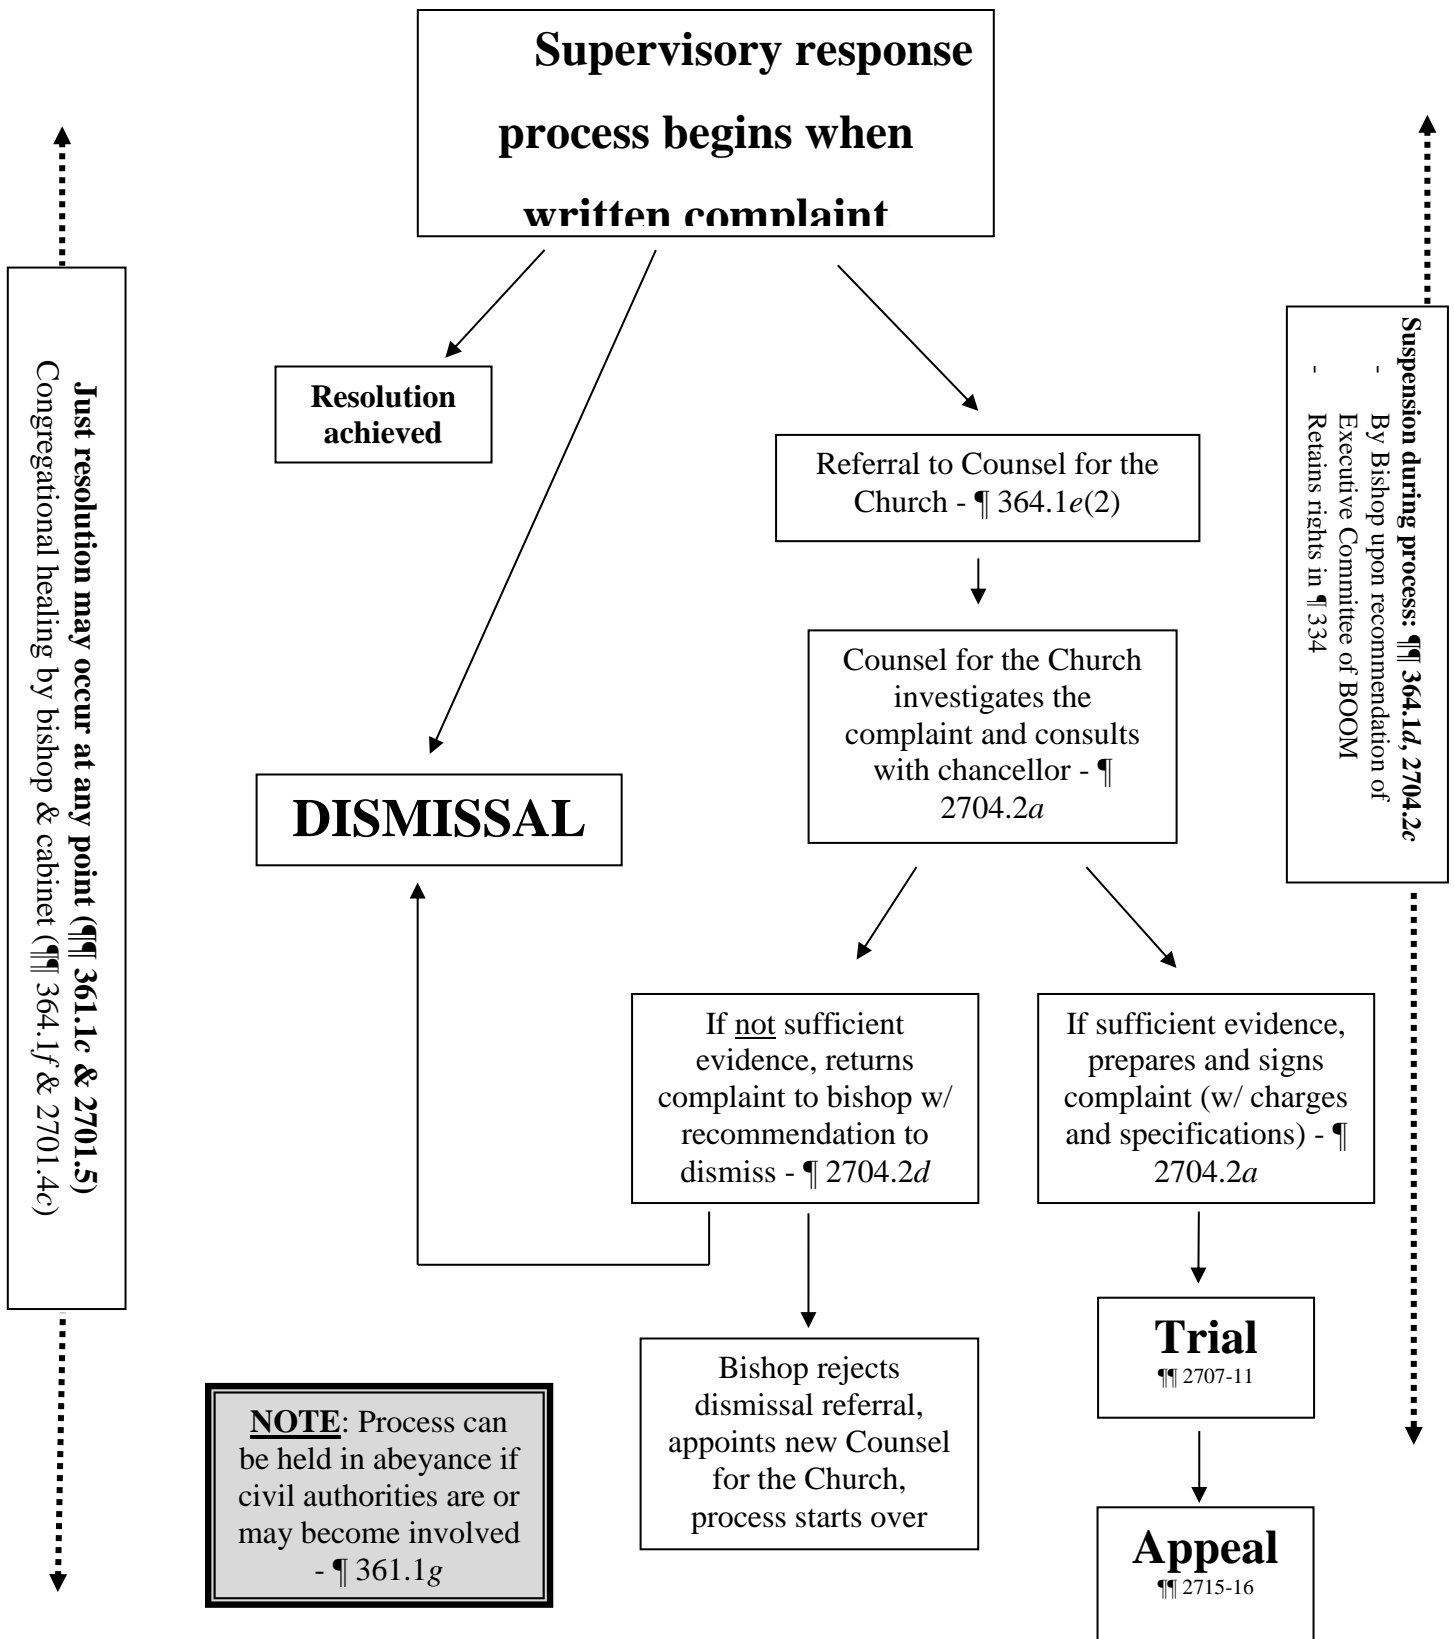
Supervisory response process begins when written complaint

Just resolution may occur at any point (¶¶ 361.1*c* & 2701.5)
Congregational healing by bishop & cabinet (¶¶ 364.1*f* & 2701.4*c*)

Resolution achieved

Referral to Counsel for the Church - ¶ 364.1*e*(2)

Suspension during process: ¶¶ 364.1*d*, 2704.2*c*
- By Bishop upon recommendation of Executive Committee of BOOM
- Retains rights in ¶ 334

Counsel for the Church investigates the complaint and consults with chancellor - ¶ 2704.2*a*

DISMISSAL

If not sufficient evidence, returns complaint to bishop w/ recommendation to dismiss - ¶ 2704.2*d*

If sufficient evidence, prepares and signs complaint (w/ charges and specifications) - ¶ 2704.2*a*

Trial
¶¶ 2707-11

Bishop rejects dismissal referral, appoints new Counsel for the Church, process starts over

NOTE: Process can be held in abeyance if civil authorities are or may become involved - ¶ 361.1*g*

Appeal
¶¶ 2715-16